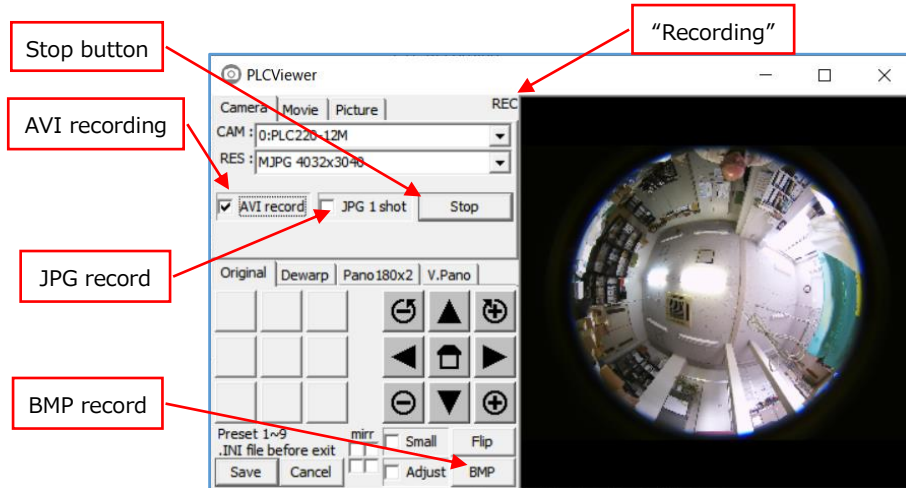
“Recording”

Stop button

AVI recording

JPG record

BMP record

PLCViewer

Camera | Movie | Picture

REC

CAM : 0:PLC220-12M

RES : MJPG 4032x3040

AVI record

JPG 1 shot

Stop

Original | Dewarp | Pano180x2 | V.Pano

Preset 1~9
.INI file before exit

mirr

Small

Flip

Save

Cancel

Adjust

BMP